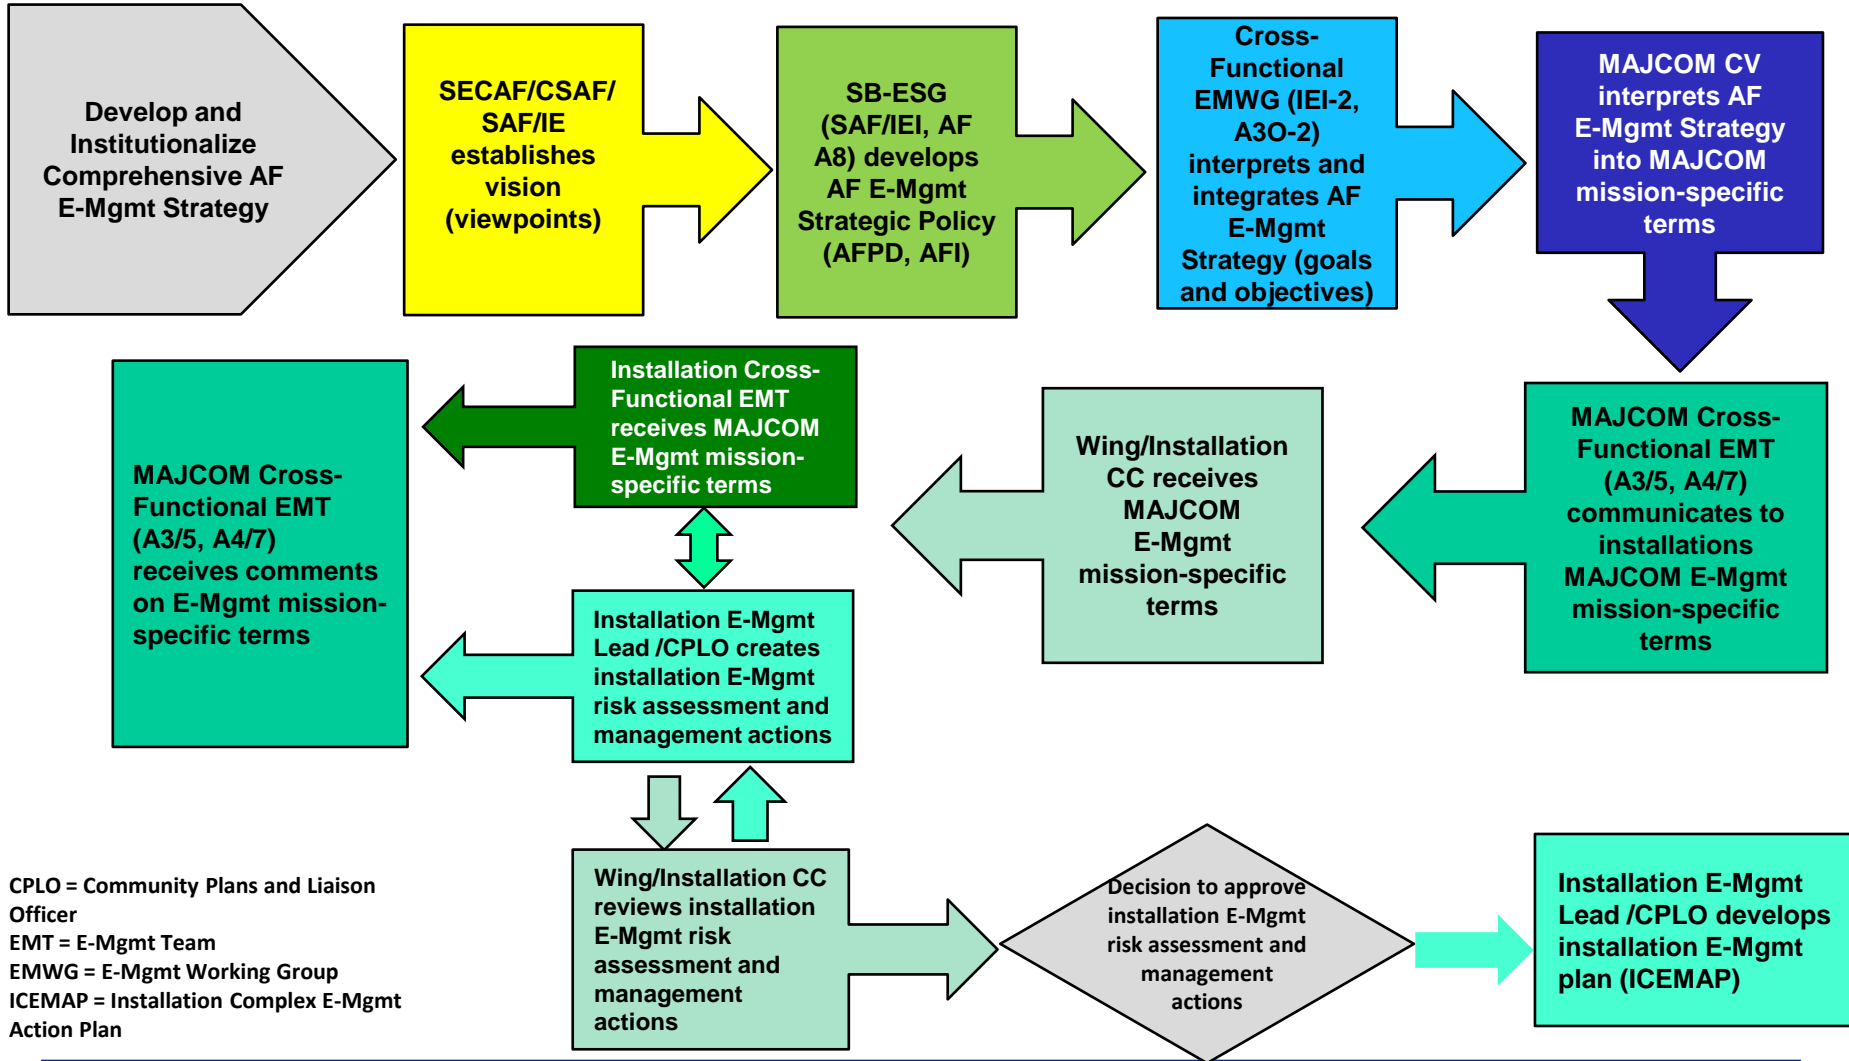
Develop and Institutionalize Comprehensive AF E-Mgmt Strategy

SECAF/CSAF/ SAF/IE establishes vision (viewpoints)

SB-ESG (SAF/IEI, AF A8) develops AF E-Mgmt Strategic Policy (AFPD, AFI)

Cross-Functional EMWG (IEI-2, A3O-2) interprets and integrates AF E-Mgmt Strategy (goals and objectives)

MAJCOM CV interprets AF E-Mgmt Strategy into MAJCOM mission-specific terms

MAJCOM Cross-Functional EMT (A3/5, A4/7) communicates to installations MAJCOM E-Mgmt mission-specific terms

Wing/Installation CC receives MAJCOM E-Mgmt mission-specific terms

Installation Cross-Functional EMT receives MAJCOM E-Mgmt mission-specific terms

MAJCOM Cross-Functional EMT (A3/5, A4/7) receives comments on E-Mgmt mission-specific terms

Installation E-Mgmt Lead /CPLO creates installation E-Mgmt risk assessment and management actions

Wing/Installation CC reviews installation E-Mgmt risk assessment and management actions

Decision to approve installation E-Mgmt risk assessment and management actions

Installation E-Mgmt Lead /CPLO develops installation E-Mgmt plan (ICEMAP)

CPLO = Community Plans and Liaison Officer
EMT = E-Mgmt Team
EMWG = E-Mgmt Working Group
ICEMAP = Installation Complex E-Mgmt Action Plan